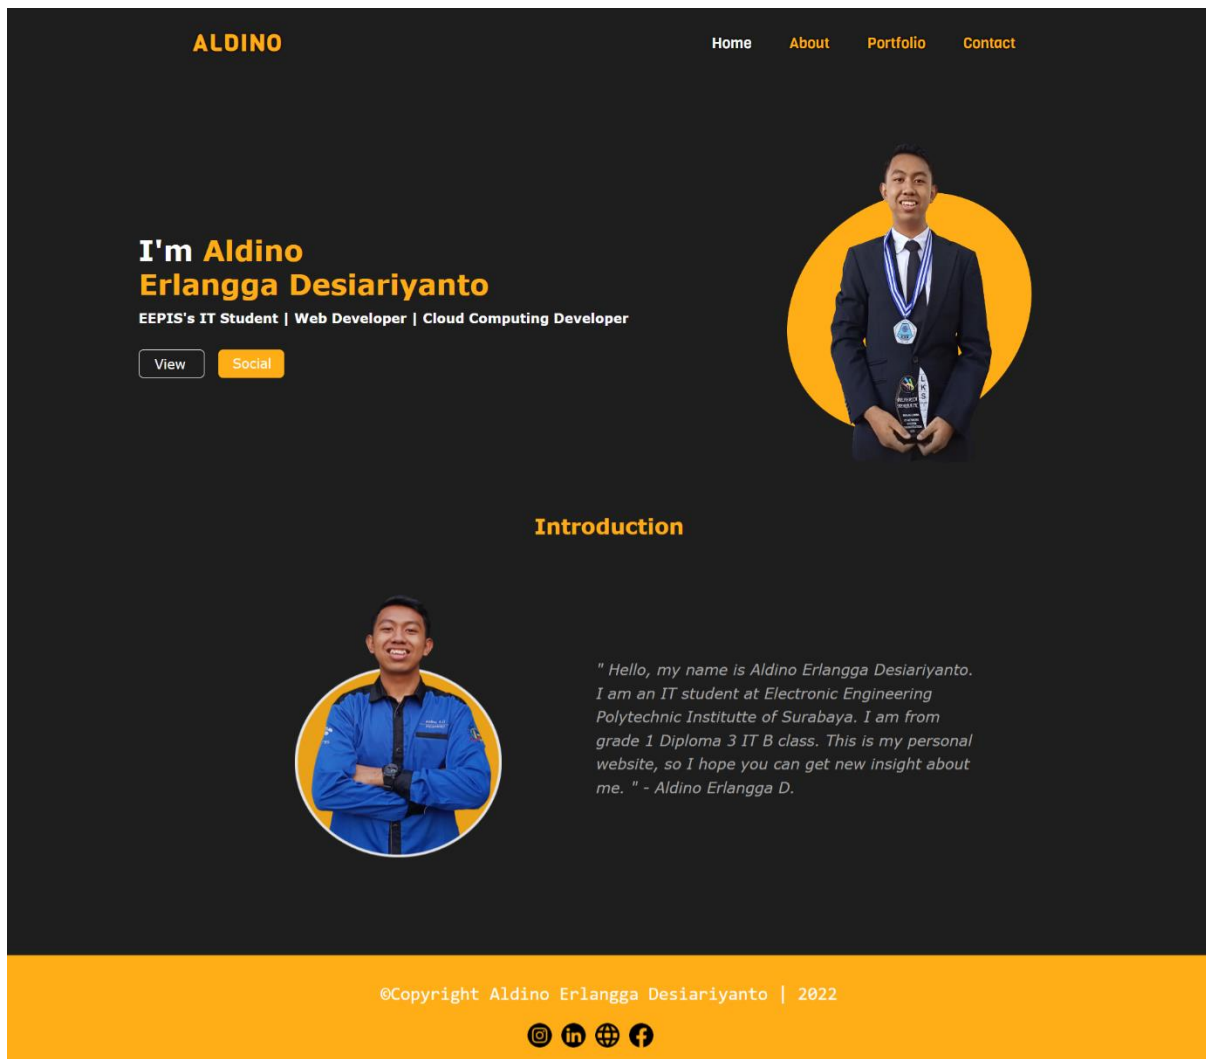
ALDINO

Home About Portfolio Contact

I'm Aldino Erlangga Desiariyanto

EEPIS's IT Student | Web Developer | Cloud Computing Developer

View Social

Introduction

" Hello, my name is Aldino Erlangga Desiariyanto. I am an IT student at Electronic Engineering Polytechnic Institutte of Surabaya. I am from grade 1 Diploma 3 IT B class. This is my personal website, so I hope you can get new insight about me. " - Aldino Erlangga D.

©Copyright Aldino Erlangga Desiariyanto | 2022